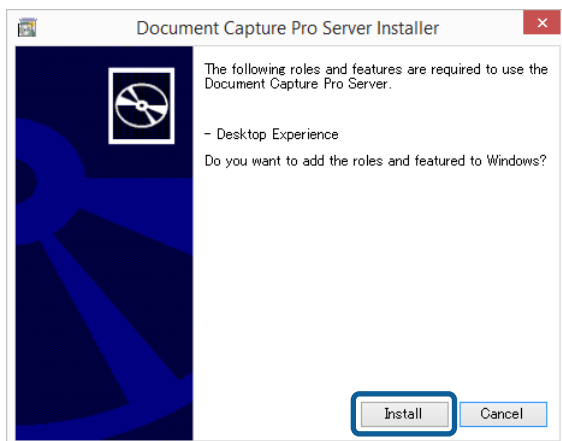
Document Capture Pro Server Installer

The following roles and features are required to use the Document Capture Pro Server.

- Desktop Experience

Do you want to add the roles and featured to Windows?

Install

Cancel